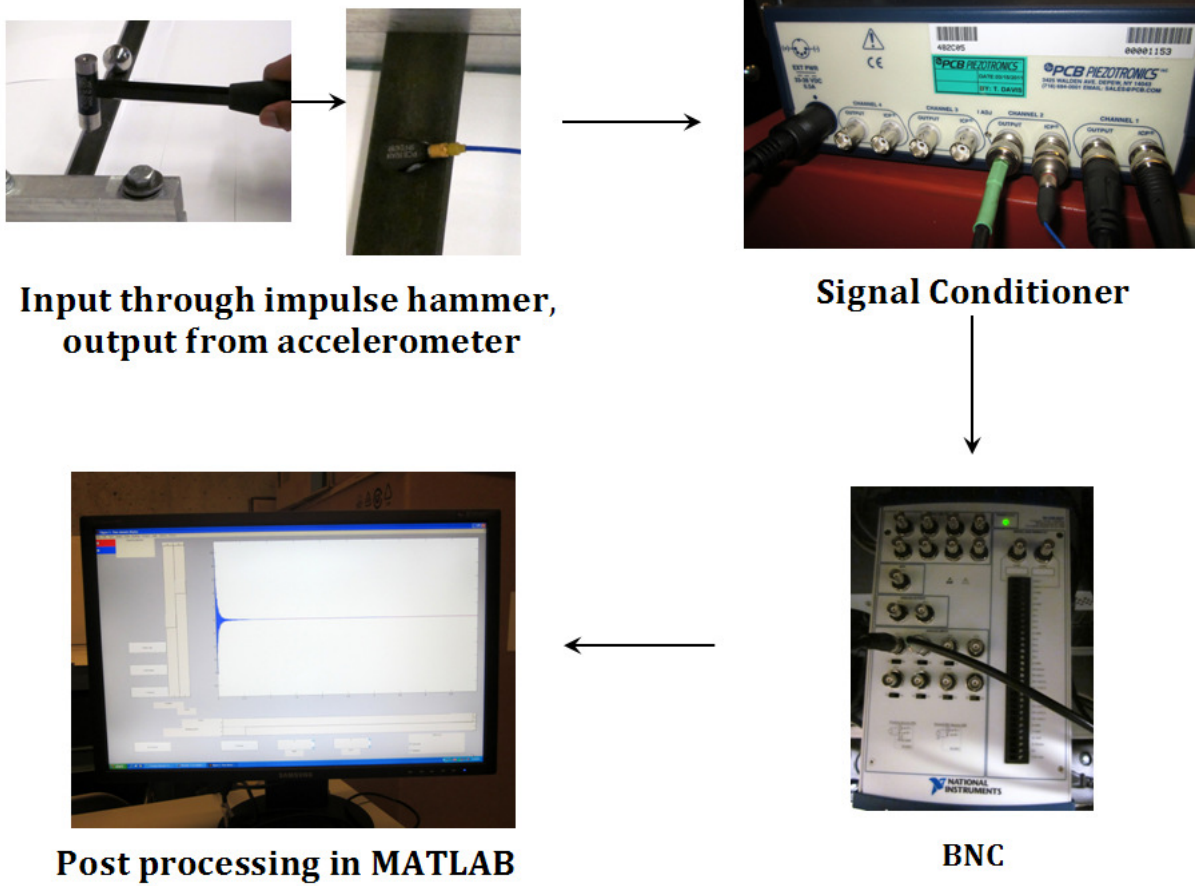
482C05

00001153

PCB PIEZOTRONICS

CE

CHANNEL 4

CHANNEL 3

CHANNEL 2

CHANNEL 1

OUTPUT

ICP

NATIONAL INSTRUMENTS

SAMSUNG

Input through impulse hammer, output from accelerometer

Signal Conditioner

Post processing in MATLAB

BNC